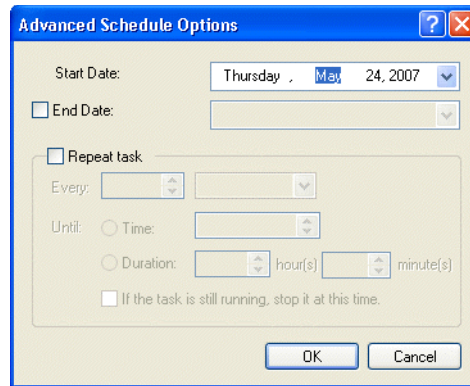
Advanced Schedule Options

Start Date: Thursday , May 24, 2007

End Date:

Repeat task

Every:

Until: Time:

Duration: hour(s) minute(s)

If the task is still running, stop it at this time.

OK Cancel